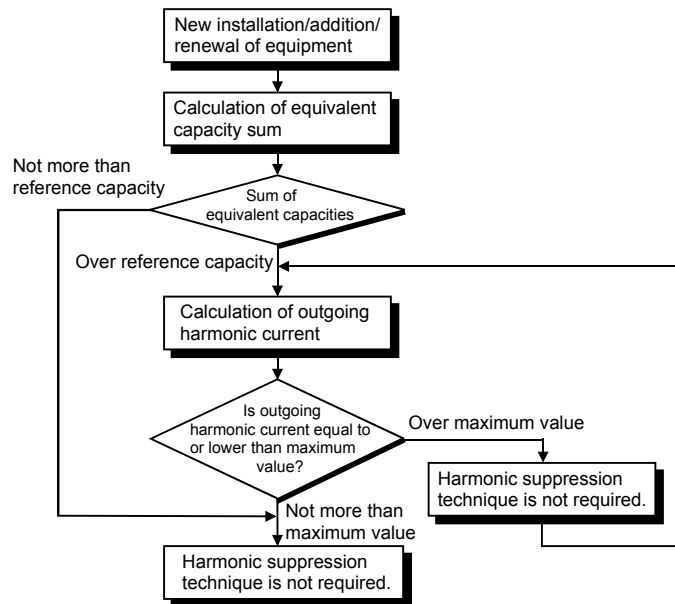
New installation/addition/ renewal of equipment

Calculation of equivalent capacity sum

Not more than reference capacity

Sum of equivalent capacities

Over reference capacity

Calculation of outgoing harmonic current

Is outgoing harmonic current equal to or lower than maximum value?

Over maximum value

Harmonic suppression technique is not required.

Not more than maximum value

Harmonic suppression technique is not required.